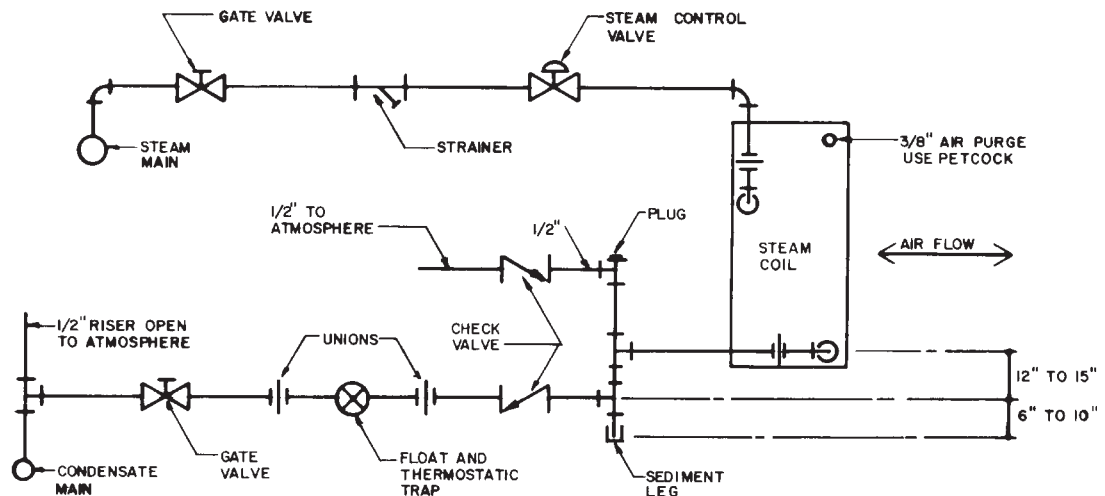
GATE VALVE

STEAM CONTROL VALVE

STEAM MAIN

STRAINER

3/8" AIR PURGE USE PETCOCK

1/2" TO ATMOSPHERE

1/2"

PLUG

STEAM COIL

AIR FLOW

1/2" RISER OPEN TO ATMOSPHERE

UNIONS

CHECK VALVE

12" TO 15"

6" TO 10"

CONDENSATE MAIN

GATE VALVE

FLOAT AND THERMOSTATIC TRAP

SEDIMENT LEG